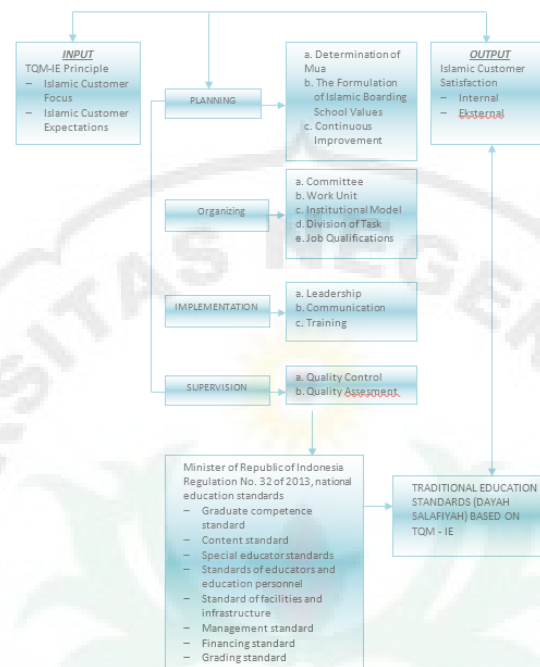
INPUT
TQM-IE Principle
– Islamic Customer Focus
– Islamic Customer Expectations

PLANNING

a. Determination of Mua
b. The Formulation of Islamic Boarding School Values
c. Continuous Improvement

OUTPUT
Islamic Customer Satisfaction
– Internal
– Eksternal

Organizing

a. Committee
b. Work Unit
c. Institutional Model
d. Division of Task
e. Job Qualifications

IMPLEMENTATION

a. Leadership
b. Communication
c. Training

SUPERVISION

a. Quality Control
b. Quality Assesment

Minister of Republic of Indonesia Regulation No. 32 of 2013, national education standards
– Graduate competence standard
– Content standard
– Special educator standards
– Standards of educators and education personnel
– Standard of facilities and infrastructure
– Management standard
– Financing standard
– Grading standard

TRADITIONAL EDUCATION STANDARDS (DAYAH SALAFIYAH) BASED ON TQM - IE